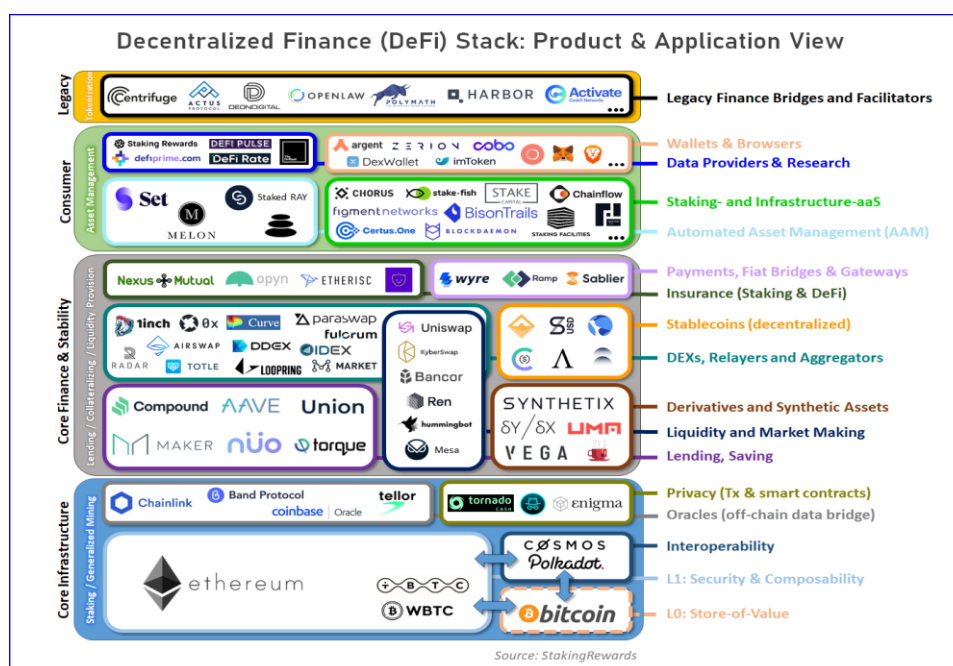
Decentralized Finance (DeFi) Stack: Product & Application View

Legacy
Tokenization
Centrifuge ACTUS PROTOCOL DEONDIGITAL OPENLAW POLYMATH HARBOR Activate ...
Legacy Finance Bridges and Facilitators

Consumer
Asset Management
Staking Rewards DEFI PULSE defiprime.com DeFi Rate
argent ZERION cobo DexWallet imToken ...
Wallets & Browsers
Data Providers & Research
Set Staked RAY MELON
CHORUS stake.fish STAKE CAPITAL Chainflow figment networks BisonTrails Certus.One BLOCKDAEMON STAKING FACILITIES
Staking- and Infrastructure-aaS
Automated Asset Management (AAM)

Core Finance & Stability
Lending / Collateralizing / Liquidity Provision
Nexus Mutual opyn ETHERISC
wyre Ramp Sablier
Payments, Fiat Bridges & Gateways
Insurance (Staking & DeFi)
1inch 0x Curve paraswap fulcrum RADAR AIRSWAP DDEX IDEX TOTLE LOOPRING MARKET
Uniswap KyberSwap Bancor Ren hummingbot Mesa
Stablecoins (decentralized)
DEXs, Relayers and Aggregators
Compound AAVE Union MAKER nuo torque
SYNTHETIX δY/δX UMA VEGA
Derivatives and Synthetic Assets
Liquidity and Market Making
Lending, Saving

Core Infrastructure
Staking / Generalized Mining
Chainlink Band Protocol tellor coinbase | Oracle
tornado cash enigma
Privacy (Tx & smart contracts)
Oracles (off-chain data bridge)
ethereum
BTC WBTC
COSMOS Polkadot.
bitcoin
Interoperability
L1: Security & Composability
L0: Store-of-Value

Source: StakingRewards